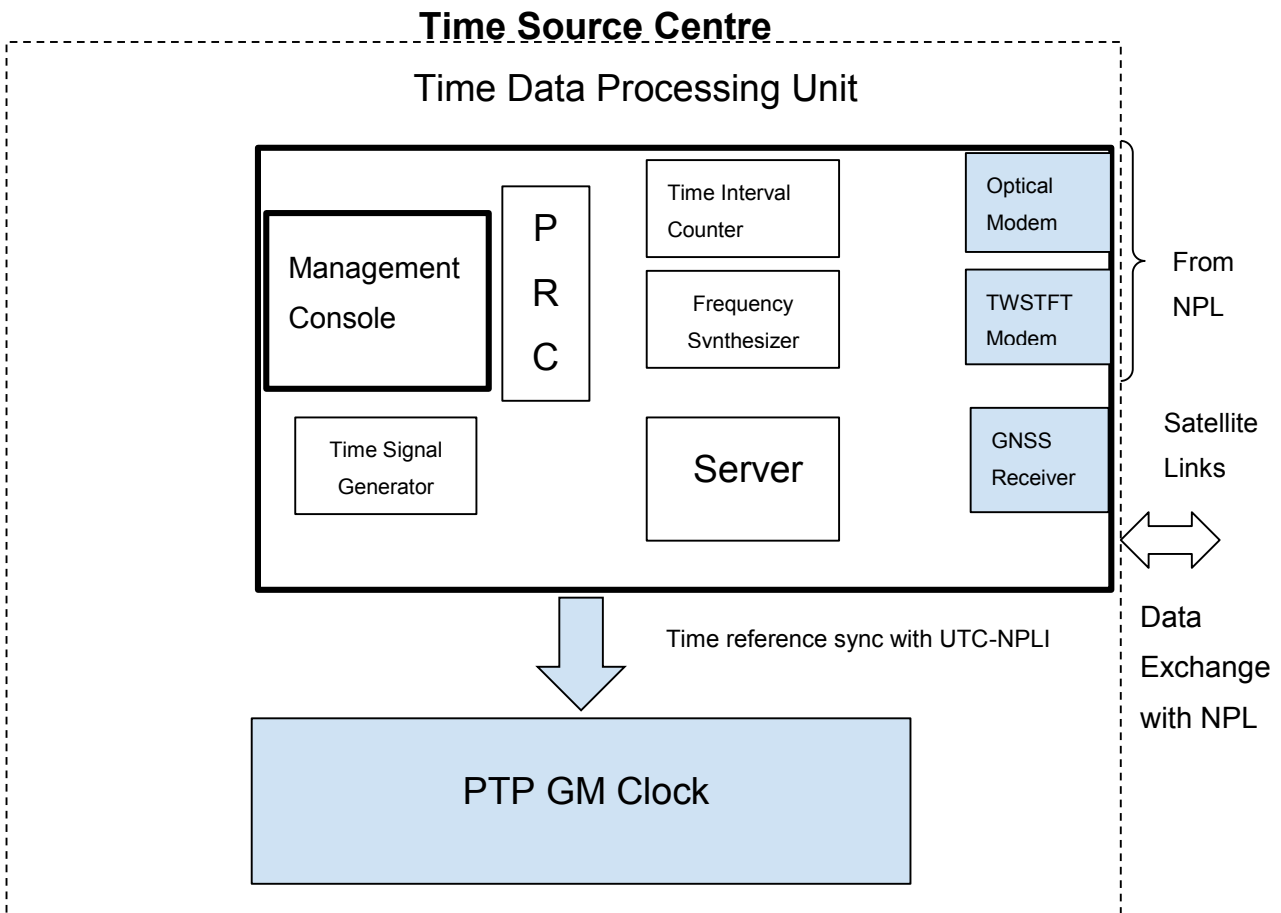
Time Source Centre

Time Data Processing Unit

Management Console

P R C

Time Interval Counter

Frequency Synthesizer

Optical Modem

TWSTFT Modem

From NPL

Satellite Links

Time Signal Generator

Server

GNSS Receiver

Time reference sync with UTC-NPLI

Data Exchange with NPL

PTP GM Clock